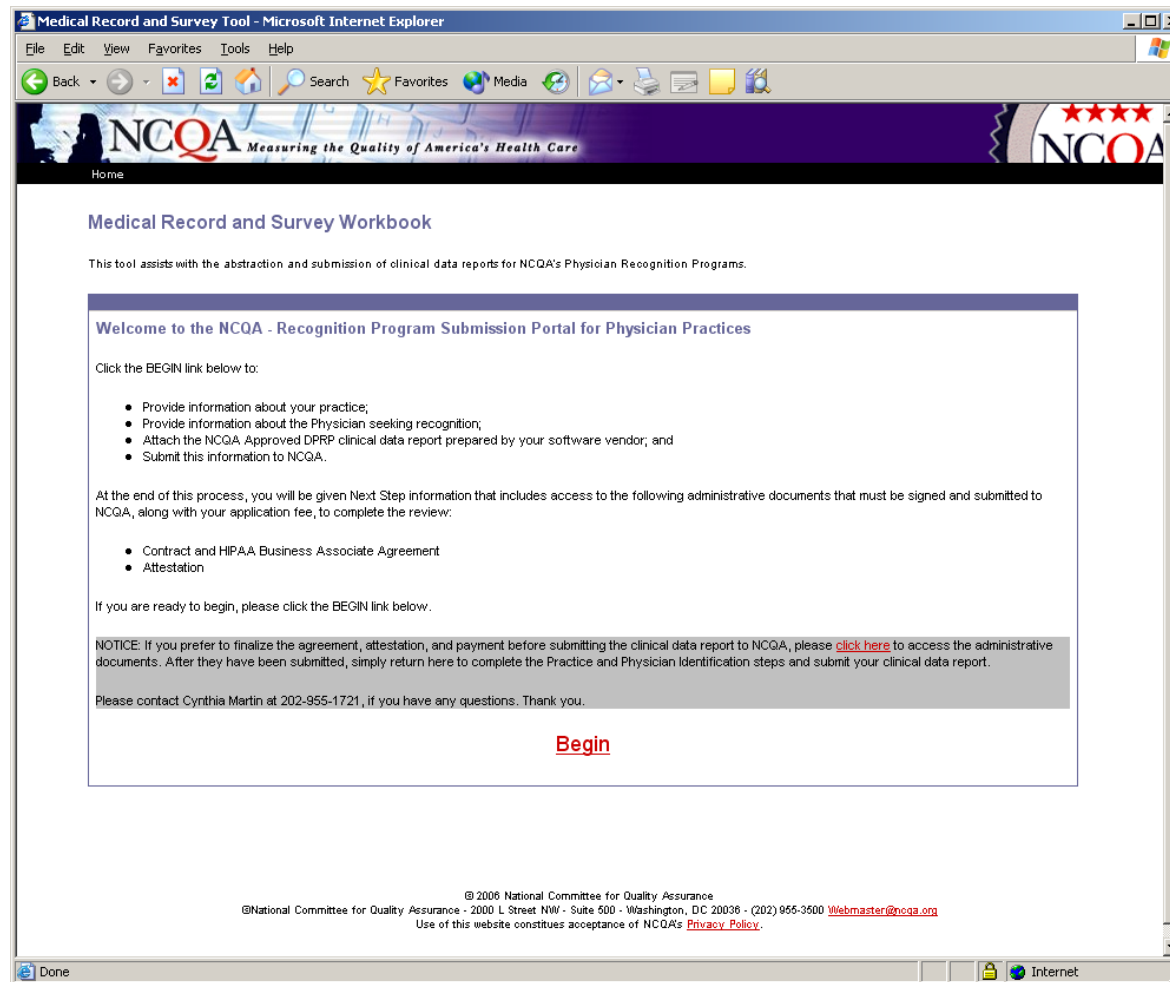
Medical Record and Survey Tool - Microsoft Internet Explorer

File Edit View Favorites Tools Help

Back Search Favorites Media

NCQA Measuring the Quality of America's Health Care

NCQA

Home

Medical Record and Survey Workbook

This tool assists with the abstraction and submission of clinical data reports for NCQA's Physician Recognition Programs.

Welcome to the NCQA - Recognition Program Submission Portal for Physician Practices

Click the BEGIN link below to:

- Provide information about your practice;
- Provide information about the Physician seeking recognition;
- Attach the NCQA Approved DPRP clinical data report prepared by your software vendor; and
- Submit this information to NCQA.

At the end of this process, you will be given Next Step information that includes access to the following administrative documents that must be signed and submitted to NCQA, along with your application fee, to complete the review:

- Contract and HIPAA Business Associate Agreement
- Attestation

If you are ready to begin, please click the BEGIN link below.

NOTICE: If you prefer to finalize the agreement, attestation, and payment before submitting the clinical data report to NCQA, please click here to access the administrative documents. After they have been submitted, simply return here to complete the Practice and Physician Identification steps and submit your clinical data report.

Please contact Cynthia Martin at 202-955-1721, if you have any questions. Thank you.

Begin

© 2006 National Committee for Quality Assurance
©National Committee for Quality Assurance - 2000 L Street NW - Suite 500 - Washington, DC 20036 - (202) 955-3500 Webmaster@ncqa.org
Use of this website constitutes acceptance of NCQA's Privacy Policy.

Done

Internet